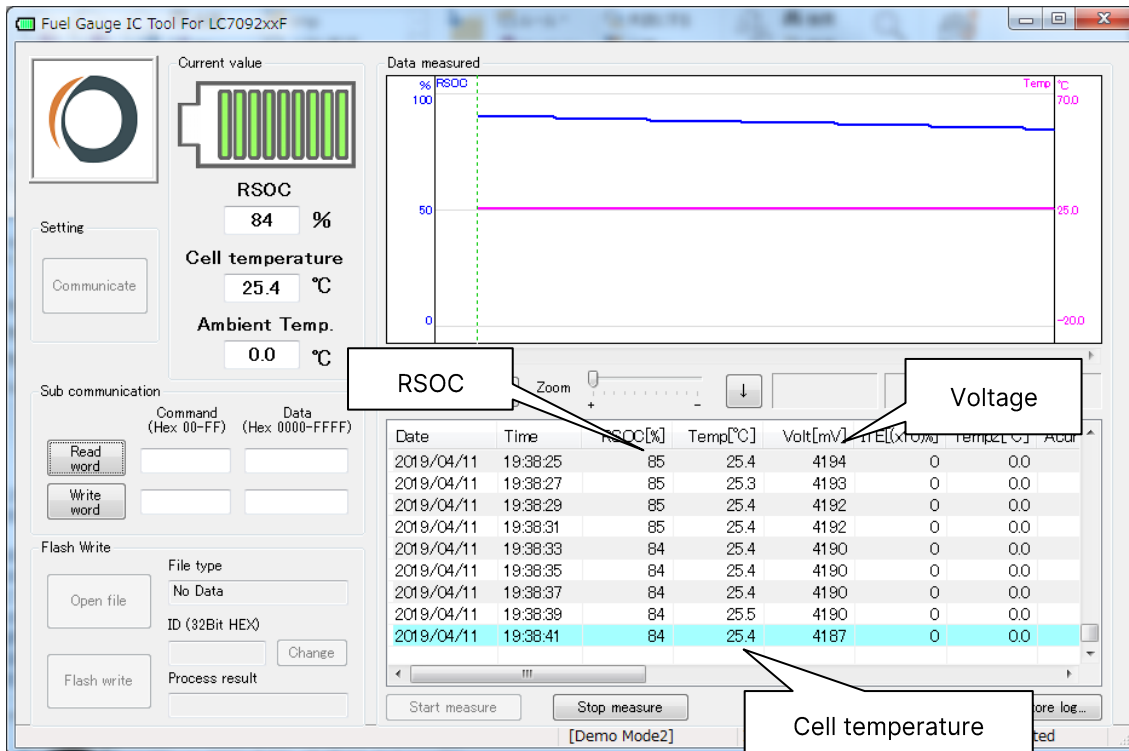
Fuel Gauge IC Tool For LC7092xxF

Current value

RSOC
84 %
Cell temperature
25.4 ℃
Ambient Temp.
0.0 ℃

Setting
Communicate

Sub communication
Command (Hex 00-FF)
Data (Hex 0000-FFFF)
Read word
Write word

Flash Write
File type
No Data
Open file
ID (32Bit HEX)
Change
Flash write
Process result

Data measured
% RSOC
100
50
0
Temp ℃
70.0
25.0
-20.0

Zoom
+ -
↓

RSOC
Voltage

| Date | Time | RSOC[%] | Temp[℃] | Volt[mV] | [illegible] | Temp2[℃] | Acur |
|---|---|---|---|---|---|---|---|
| 2019/04/11 | 19:38:25 | 85 | 25.4 | 4194 | 0 | 0.0 | |
| 2019/04/11 | 19:38:27 | 85 | 25.3 | 4193 | 0 | 0.0 | |
| 2019/04/11 | 19:38:29 | 85 | 25.4 | 4192 | 0 | 0.0 | |
| 2019/04/11 | 19:38:31 | 85 | 25.4 | 4192 | 0 | 0.0 | |
| 2019/04/11 | 19:38:33 | 84 | 25.4 | 4190 | 0 | 0.0 | |
| 2019/04/11 | 19:38:35 | 84 | 25.4 | 4190 | 0 | 0.0 | |
| 2019/04/11 | 19:38:37 | 84 | 25.4 | 4190 | 0 | 0.0 | |
| 2019/04/11 | 19:38:39 | 84 | 25.5 | 4190 | 0 | 0.0 | |
| 2019/04/11 | 19:38:41 | 84 | 25.4 | 4187 | 0 | 0.0 | |

Start measure
Stop measure
Cell temperature
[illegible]ore log...
[Demo Mode2]
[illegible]ted